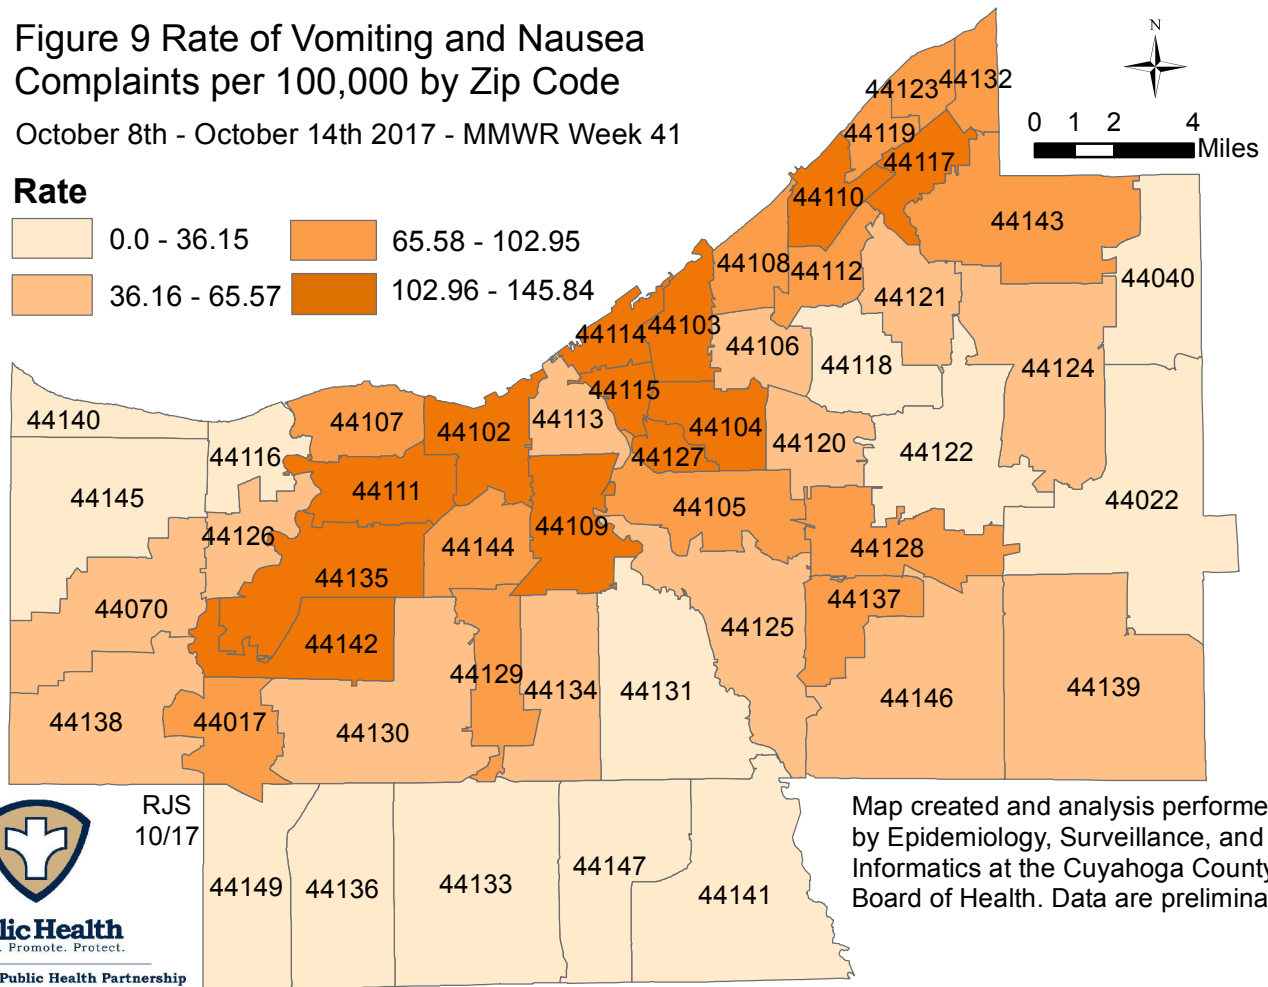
Figure 9 Rate of Vomiting and Nausea Complaints per 100,000 by Zip Code

October 8th - October 14th 2017 - MMWR Week 41

Rate

0.0 - 36.15

36.16 - 65.57

65.58 - 102.95

102.96 - 145.84

N

0 1 2 4 Miles

44123 44132
44119
44117
44110
44143
44108
44112
44121
44040
44114
44103
44106
44118
44124
44115
44140
44107
44102
44113
44104
44120
44122
44116
44127
44145
44111
44105
44022
44126
44109
44144
44128
44135
44137
44070
44125
44142
44129
44134
44131
44146
44139
44138
44017
44130

RJS 10/17

44149
44136
44133
44147
44141

Map created and analysis performe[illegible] by Epidemiology, Surveillance, and Informatics at the Cuyahoga Count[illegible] Board of Health. Data are prelimina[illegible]

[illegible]lic Health
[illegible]. Promote. Protect.
Public Health Partnership